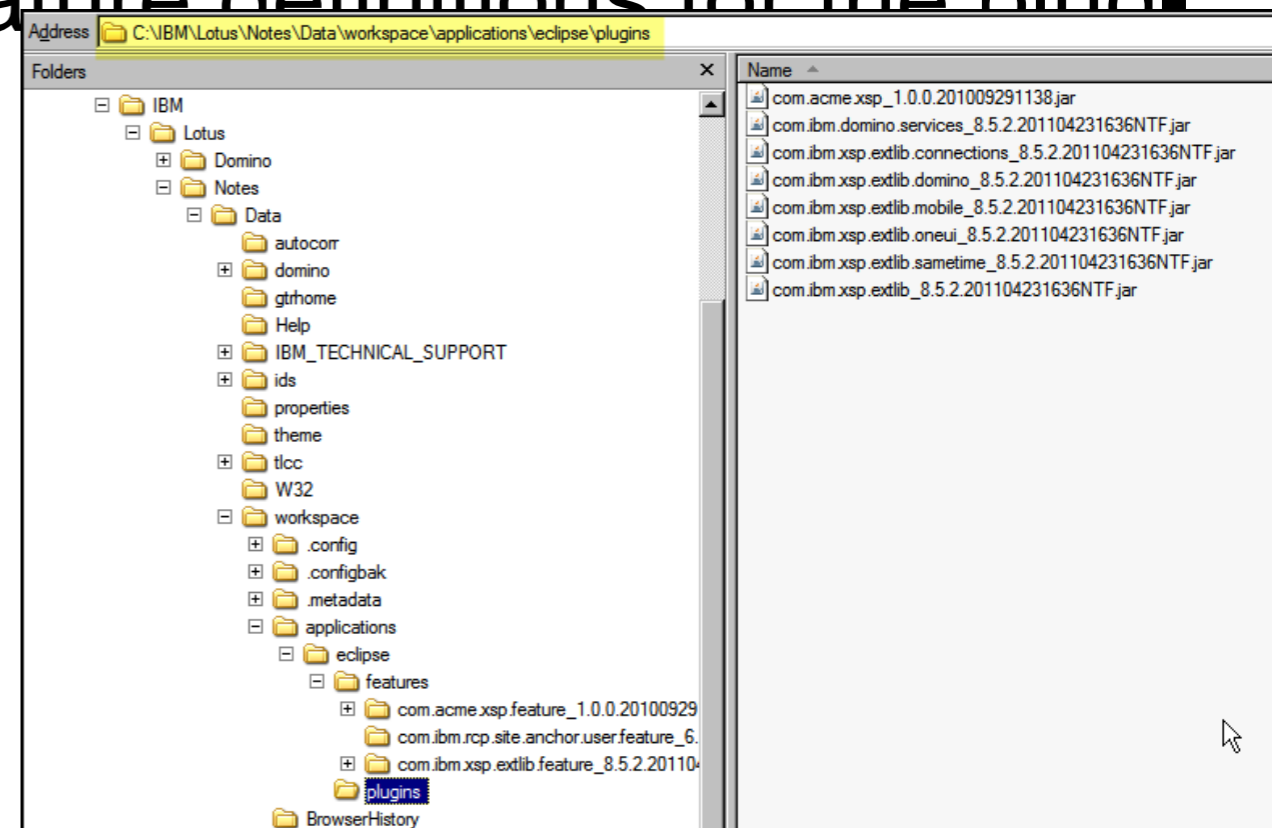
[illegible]

Address C:\IBM\Lotus\Notes\Data\workspace\applications\eclipse\plugins

Folders

IBM
Lotus
Domino
Notes
Data
autocorr
domino
gtrhome
Help
IBM_TECHNICAL_SUPPORT
ids
properties
theme
tlcc
W32
workspace
.config
.configbak
.metadata
applications
eclipse
features
com.acme.xsp.feature_1.0.0.20100929
com.ibm.rcp.site.anchor.user.feature_6.
com.ibm.xsp.extlib.feature_8.5.2.201104
plugins
BrowserHistory

Name

com.acme.xsp_1.0.0.201009291138.jar
com.ibm.domino.services_8.5.2.201104231636NTF.jar
com.ibm.xsp.extlib.connections_8.5.2.201104231636NTF.jar
com.ibm.xsp.extlib.domino_8.5.2.201104231636NTF.jar
com.ibm.xsp.extlib.mobile_8.5.2.201104231636NTF.jar
com.ibm.xsp.extlib.oneui_8.5.2.201104231636NTF.jar
com.ibm.xsp.extlib.sametime_8.5.2.201104231636NTF.jar
com.ibm.xsp.extlib_8.5.2.201104231636NTF.jar